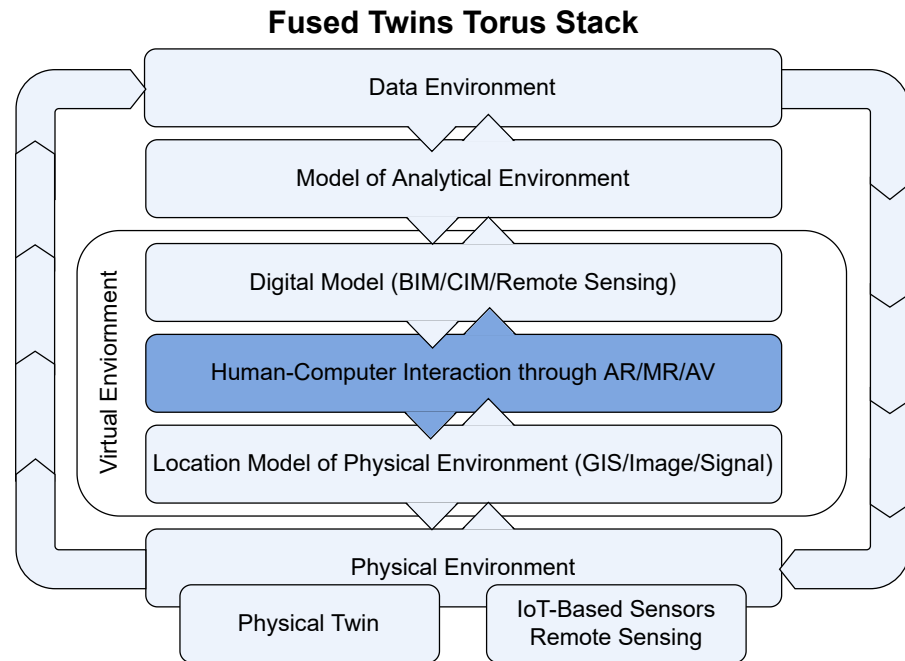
Fused Twins Torus Stack

Data Environment

Model of Analytical Environment

Virtual Enviorniment

Digital Model (BIM/CIM/Remote Sensing)

Human-Computer Interaction through AR/MR/AV

Location Model of Physical Environment (GIS/Image/Signal)

Physical Environment

Physical Twin

IoT-Based Sensors
Remote Sensing